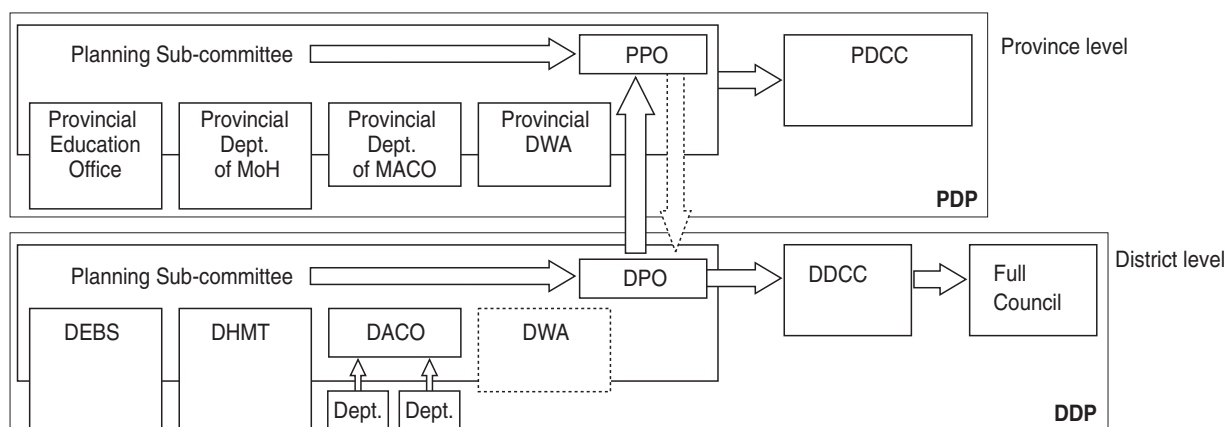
Planning Sub-committee

PPO

PDCC

Province level

Provincial Education Office

Provincial Dept. of MoH

Provincial Dept. of MACO

Provincial DWA

PDP

Planning Sub-committee

DPO

DDCC

Full Council

District level

DEBS

DHMT

DACO

DWA

Dept.

Dept.

DDP